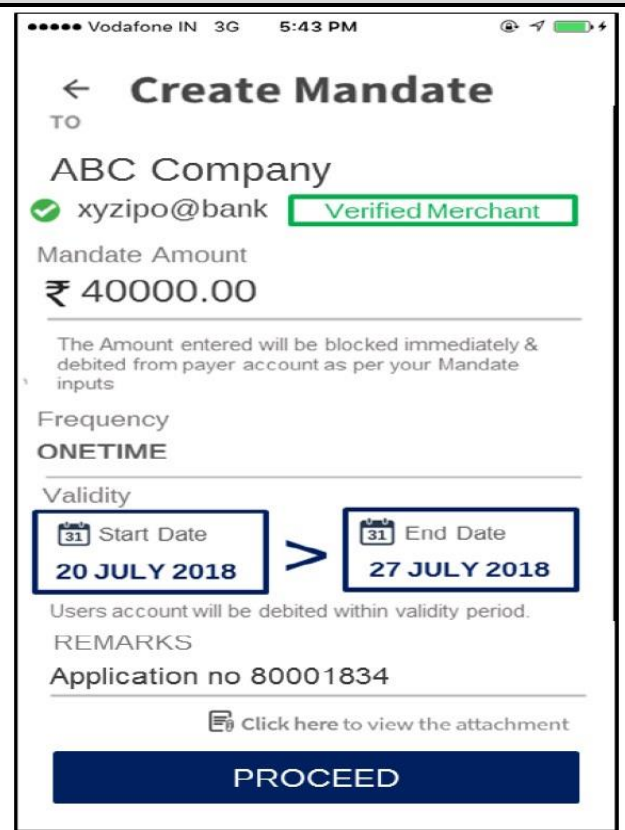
●●●●● Vodafone IN 3G 5:43 PM

← Create Mandate

TO

ABC Company

xyzipo@bank Verified Merchant

Mandate Amount

₹ 40000.00

The Amount entered will be blocked immediately & debited from payer account as per your Mandate inputs

Frequency

ONETIME

Validity

31 Start Date
20 JULY 2018

>

31 End Date
27 JULY 2018

Users account will be debited within validity period.

REMARKS

Application no 80001834

Click here to view the attachment

PROCEED